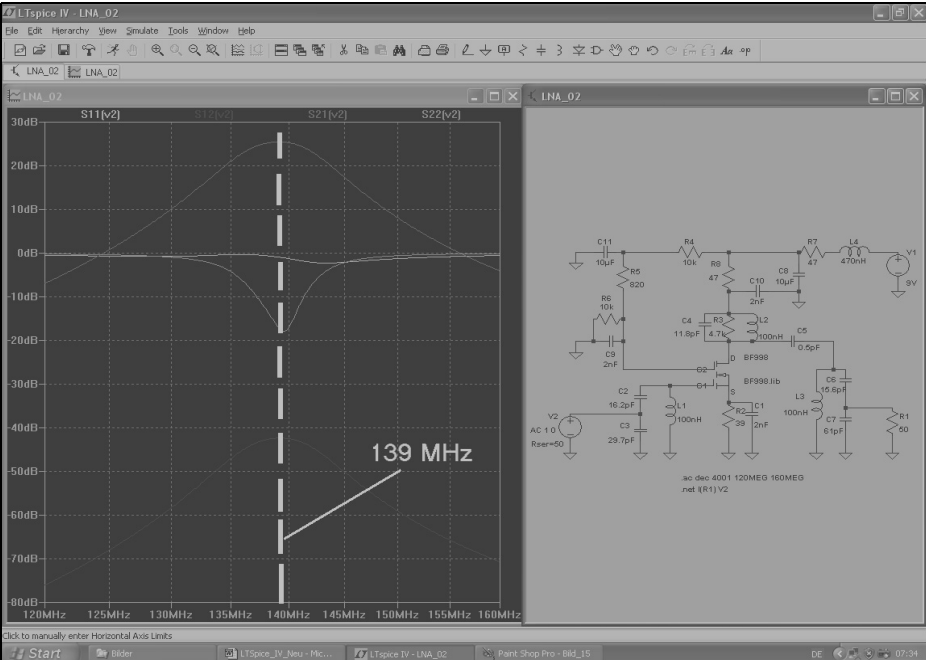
LTspice IV - LNA_02

File Edit Hierarchy View Simulate Tools Window Help

LNA_02 LNA_02

LNA_02

S11(v2) S12(v2) S21(v2) S22(v2)

30dB
20dB
10dB
0dB
-10dB
-20dB
-30dB
-40dB
-50dB
-60dB
-70dB
-80dB

120MHz 125MHz 130MHz 135MHz 140MHz 145MHz 150MHz 155MHz 160MHz

139 MHz

LNA_02

C11 10µF
R4 10k
R8 47
R7 47
L4 470nH
V1 9V
R5 820
C10 2nF
C8 10µF
R6 10k
C4 11.8pF
R3 4.7k
L2 100nH
C5 0.5pF
C9 2nF
D
BF998
G2
G1
S
BF998.lib
C2 16.2pF
L1 100nH
R2 39
C1 2nF
C6 15.6pF
L3 100nH
C7 61pF
R1 50
V2 AC 1 0 Rser=50
C3 29.7pF

.ac dec 4001 120MEG 160MEG
.net I(R1) V2

Click to manually enter Horizontal Axis Limits

Start Bilder LTSpice_IV_Neu - Mic... LTspice IV - LNA_02 Paint Shop Pro - Bild_15 DE 07:34